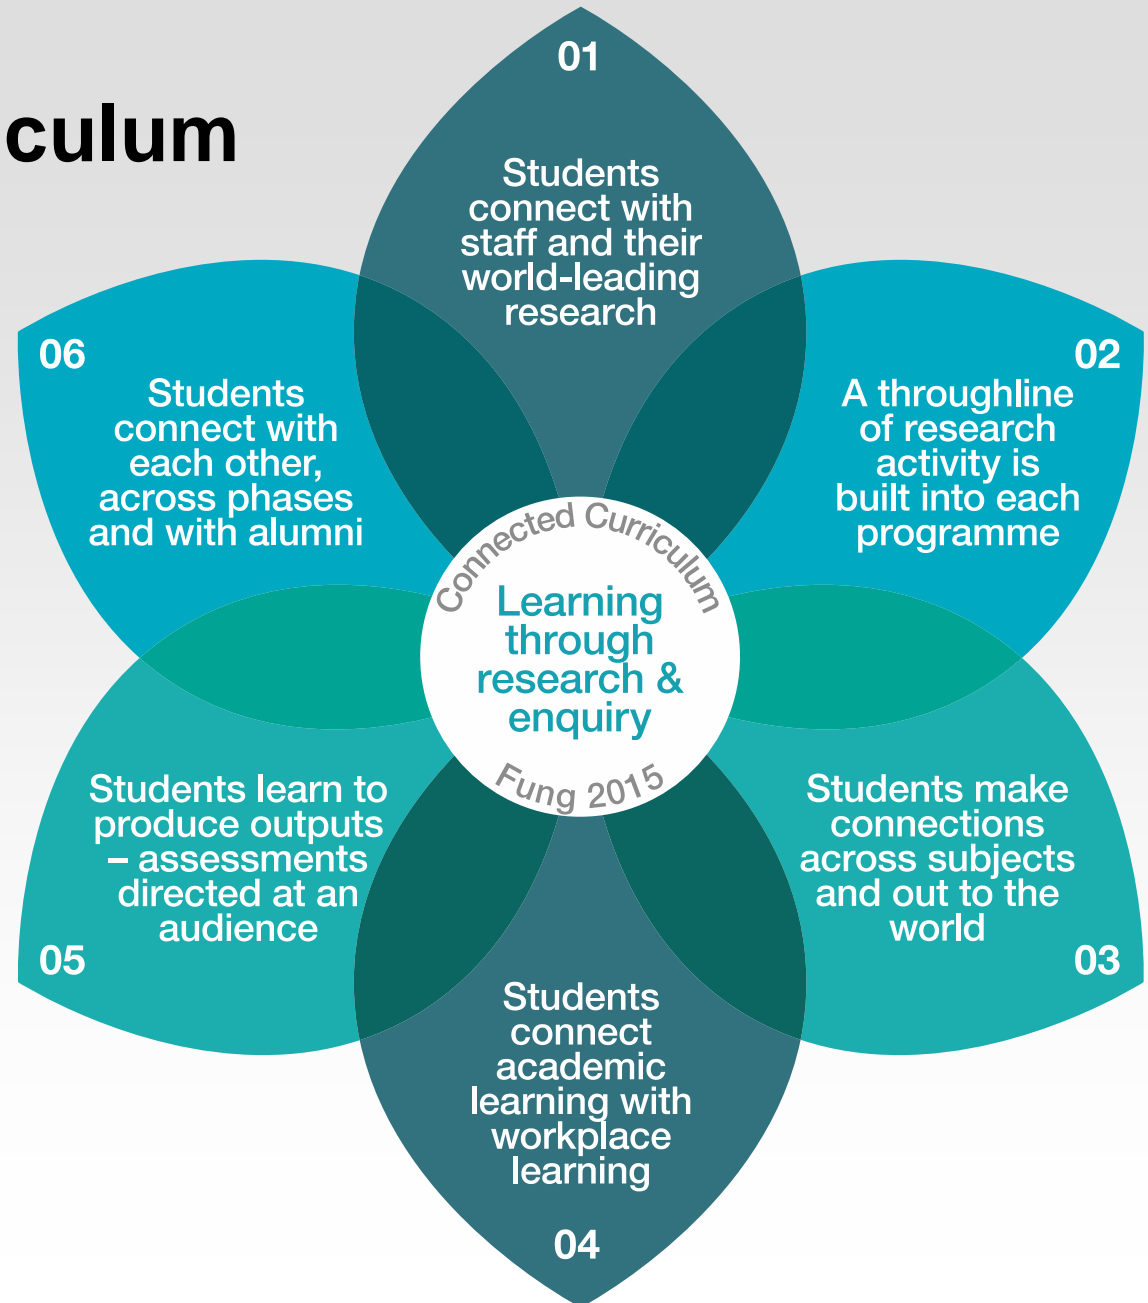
culum

01

Students connect with staff and their world-leading research

02

A throughline of research activity is built into each programme

06

Students connect with each other, across phases and with alumni

Connected Curriculum

Learning through research & enquiry

Fung 2015

Students learn to produce outputs – assessments directed at an audience

05

Students make connections across subjects and out to the world

03

Students connect academic learning with workplace learning

04